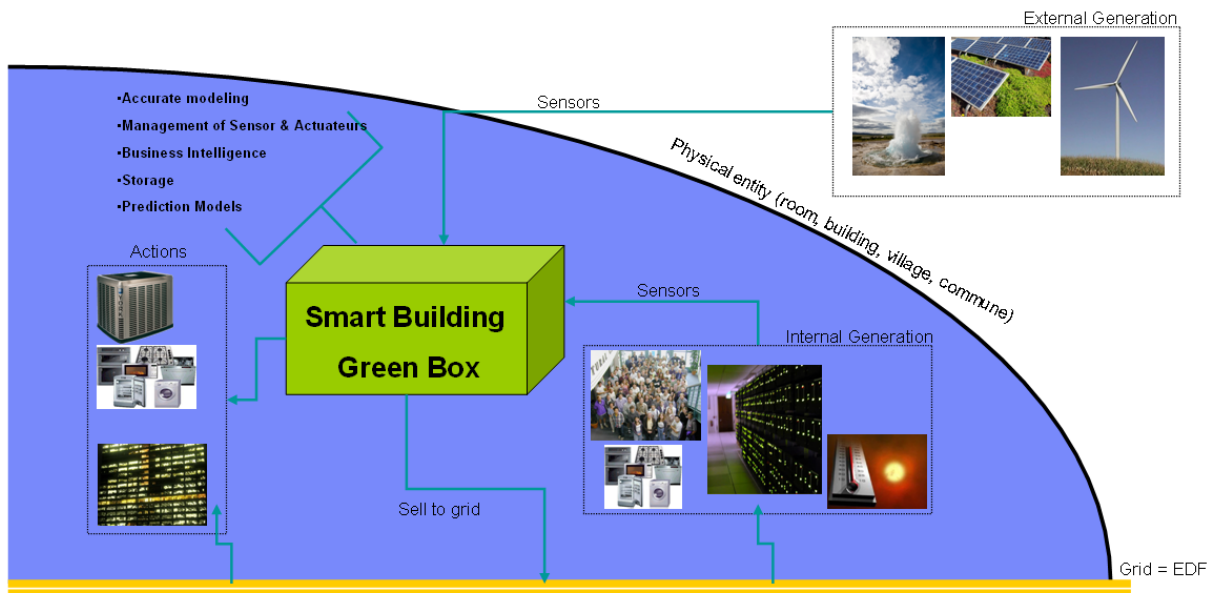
External Generation

•Accurate modeling
•Management of Sensor & Actuateurs
•Business Intelligence
•Storage
•Prediction Models

Sensors

Physical entity (room, building, village, commune)

Actions

Smart Building
Green Box

Sensors

Internal Generation

Sell to grid

Grid = EDF